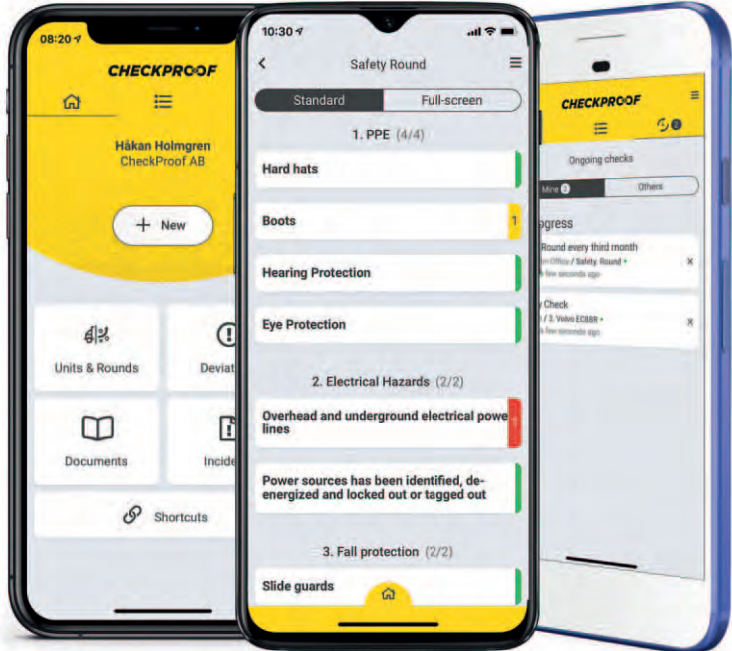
08:20

CHECKPROOF

Håkan Holmgren
CheckProof AB

+ New

Units & Rounds

Deviat

Documents

Incide

Shortcuts

10:30

Safety Round

Standard | Full-screen

1. PPE (4/4)

Hard hats

Boots 1

Hearing Protection

Eye Protection

2. Electrical Hazards (2/2)

Overhead and underground electrical powe lines

Power sources has been identified, de-energized and locked out or tagged out

3. Fall protection (2/2)

Slide guards

CHECKPROOF

Ongoing checks

Mine 2 | Others

ogress

Round every third month
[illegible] Office / Safety, Round
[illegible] few seconds ago

y Check
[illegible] / 3. Volvo EC88R
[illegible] few seconds ago